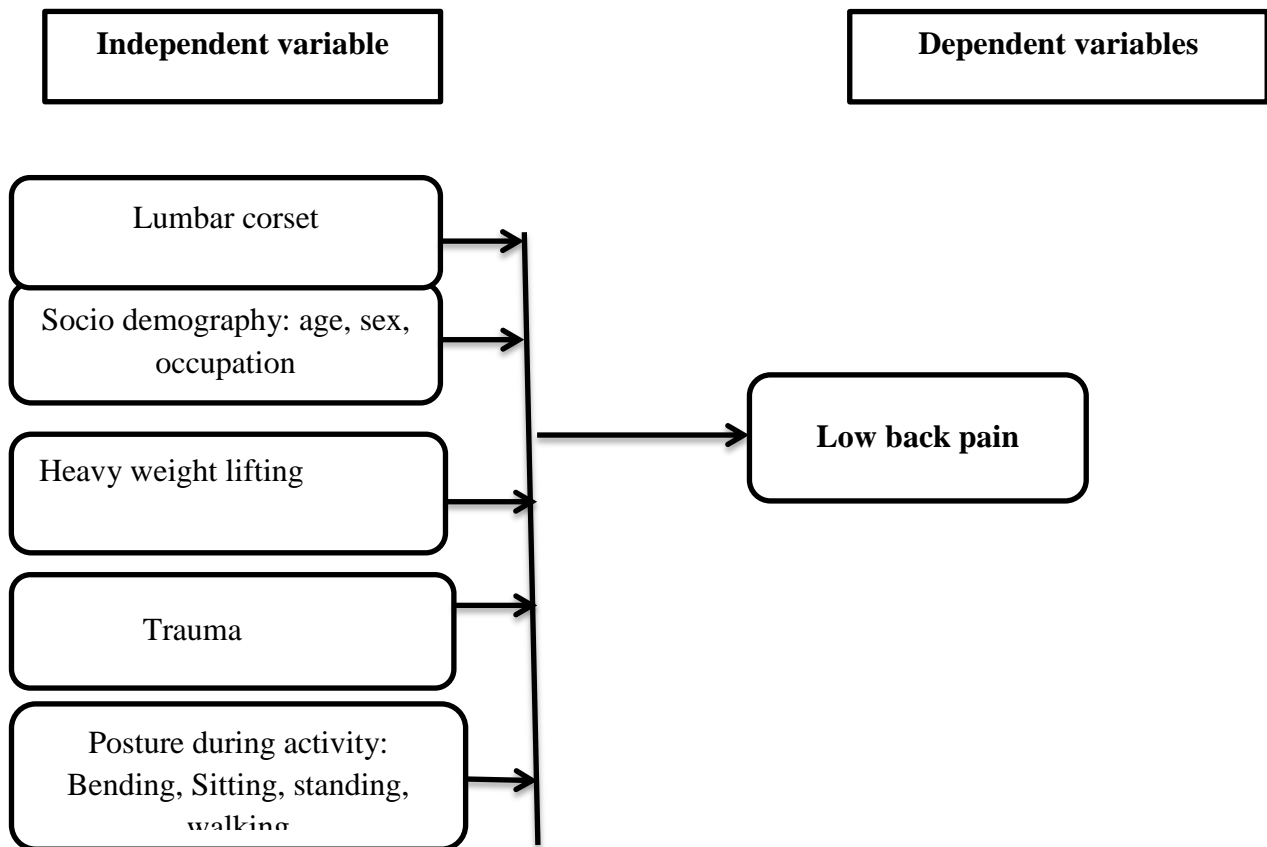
Independent variable

Dependent variables

Lumbar corset

Socio demography: age, sex, occupation

Heavy weight lifting

Trauma

Posture during activity: Bending, Sitting, standing, walking

Low back pain